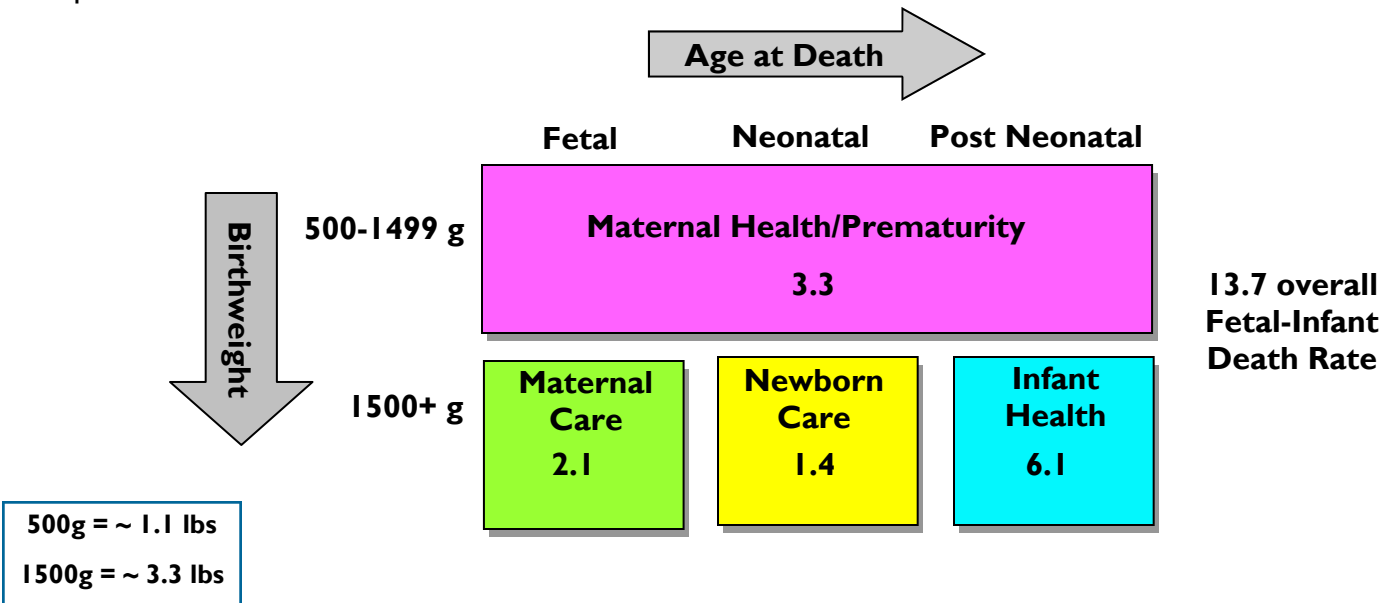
Age at Death

Fetal Neonatal Post Neonatal

Birthweight

500-1499 g

Maternal Health/Prematurity

3.3

13.7 overall Fetal-Infant Death Rate

1500+ g

Maternal Care

2.1

Newborn Care

1.4

Infant Health

6.1

500g = ~ 1.1 lbs

1500g = ~ 3.3 lbs